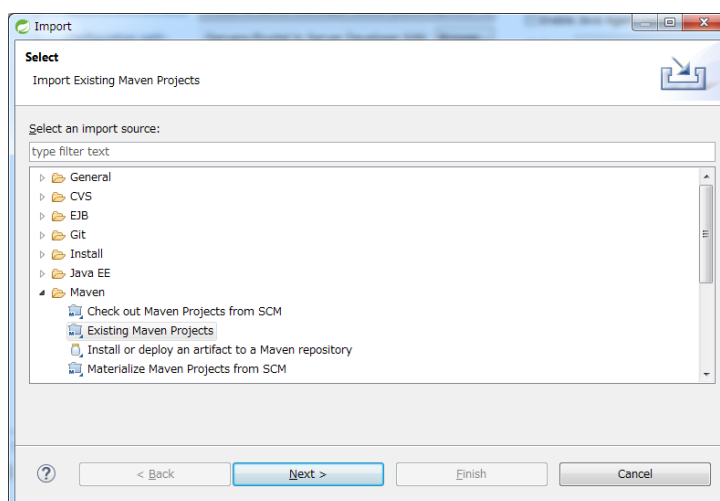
Import

Select

Import Existing Maven Projects

Select an import source:

type filter text

General
CVS
EJB
Git
Install
Java EE
Maven
Check out Maven Projects from SCM
Existing Maven Projects
Install or deploy an artifact to a Maven repository
Materialize Maven Projects from SCM

?

< Back

Next >

Finish

Cancel